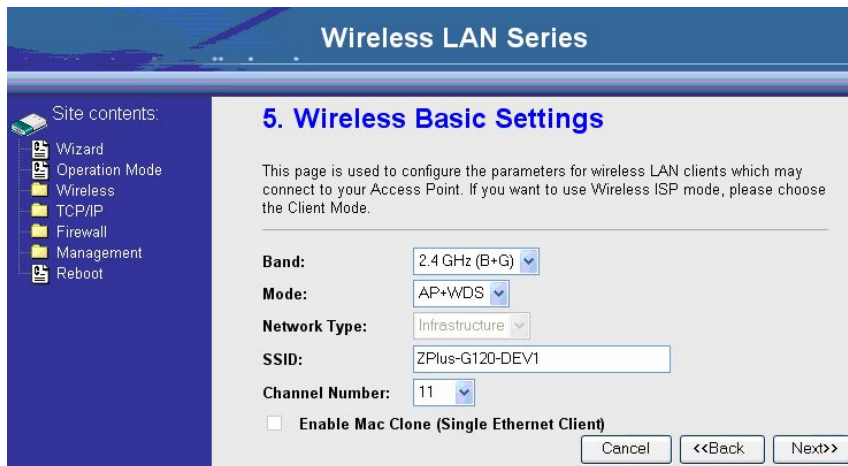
Wireless LAN Series

Site contents:
Wizard
Operation Mode
Wireless
TCP/IP
Firewall
Management
Reboot

5. Wireless Basic Settings

This page is used to configure the parameters for wireless LAN clients which may connect to your Access Point. If you want to use Wireless ISP mode, please choose the Client Mode.

Band: 2.4 GHz (B+G)
Mode: AP+WDS
Network Type: Infrastructure
SSID: ZPlus-G120-DEV1
Channel Number: 11
Enable Mac Clone (Single Ethernet Client)

Cancel <<Back Next>>